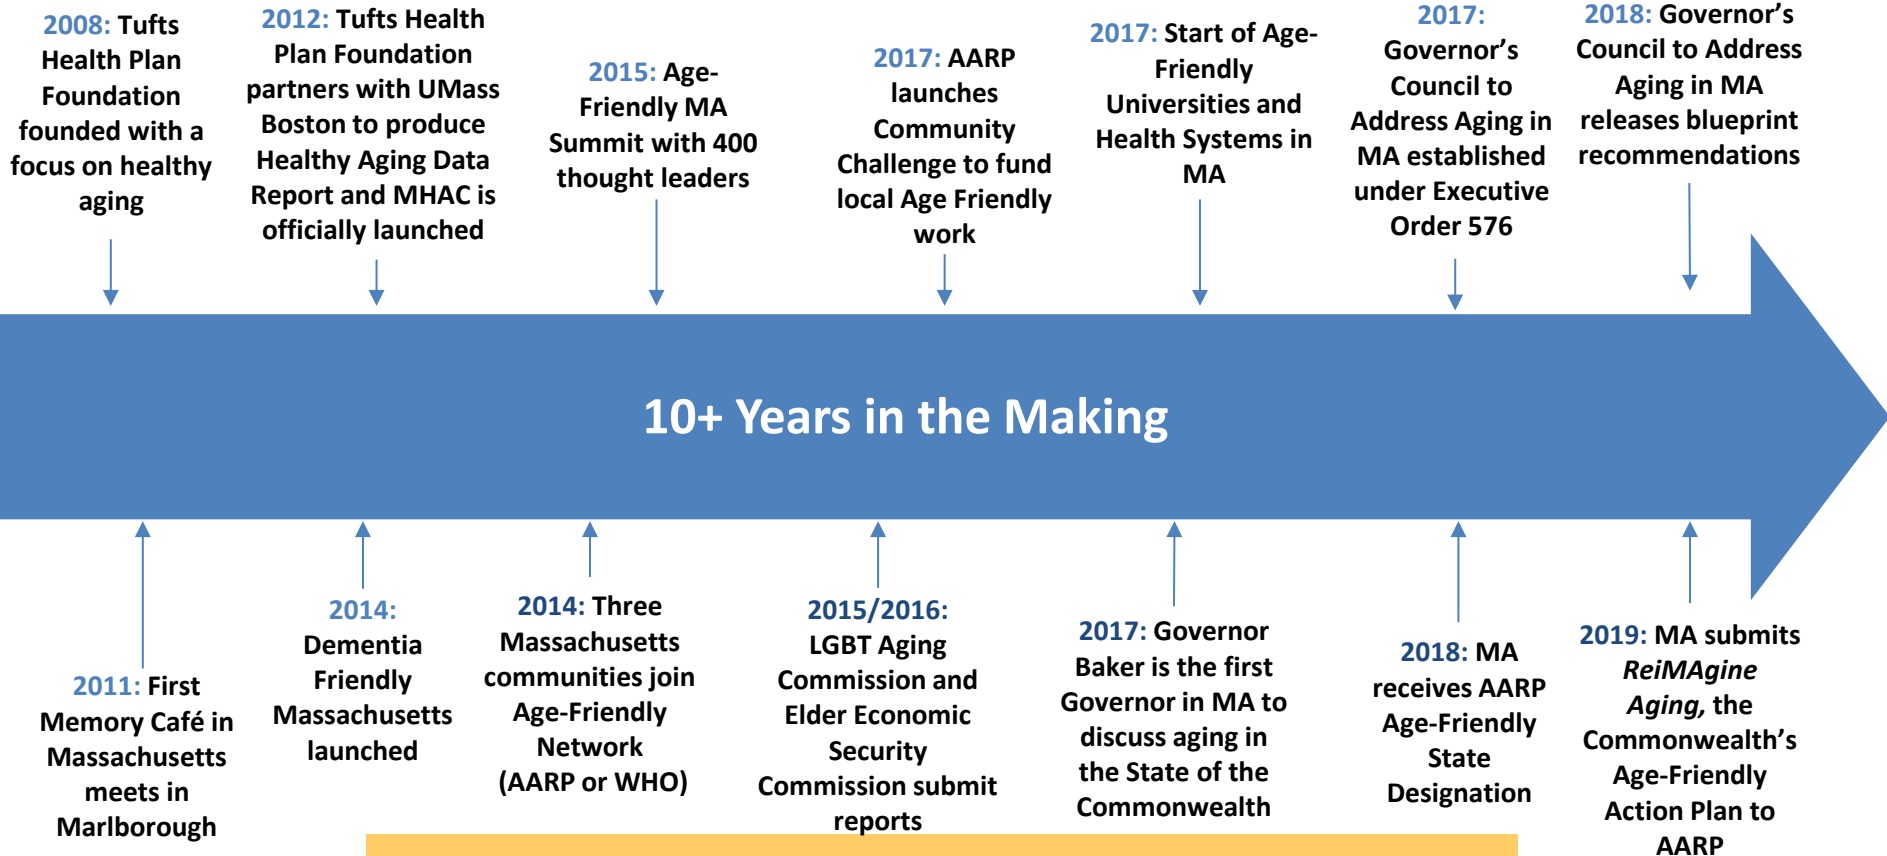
2008: Tufts Health Plan Foundation founded with a focus on healthy aging

2012: Tufts Health Plan Foundation partners with UMass Boston to produce Healthy Aging Data Report and MHAC is officially launched

2015: Age-Friendly MA Summit with 400 thought leaders

2017: AARP launches Community Challenge to fund local Age Friendly work

2017: Start of Age-Friendly Universities and Health Systems in MA

2017: Governor's Council to Address Aging in MA established under Executive Order 576

2018: Governor's Council to Address Aging in MA releases blueprint recommendations

10+ Years in the Making

2011: First Memory Café in Massachusetts meets in Marlborough

2014: Dementia Friendly Massachusetts launched

2014: Three Massachusetts communities join Age-Friendly Network (AARP or WHO)

2015/2016: LGBT Aging Commission and Elder Economic Security Commission submit reports

2017: Governor Baker is the first Governor in MA to discuss aging in the State of the Commonwealth

2018: MA receives AARP Age-Friendly State Designation

2019: MA submits *ReiMAgine Aging,* the Commonwealth's Age-Friendly Action Plan to AARP